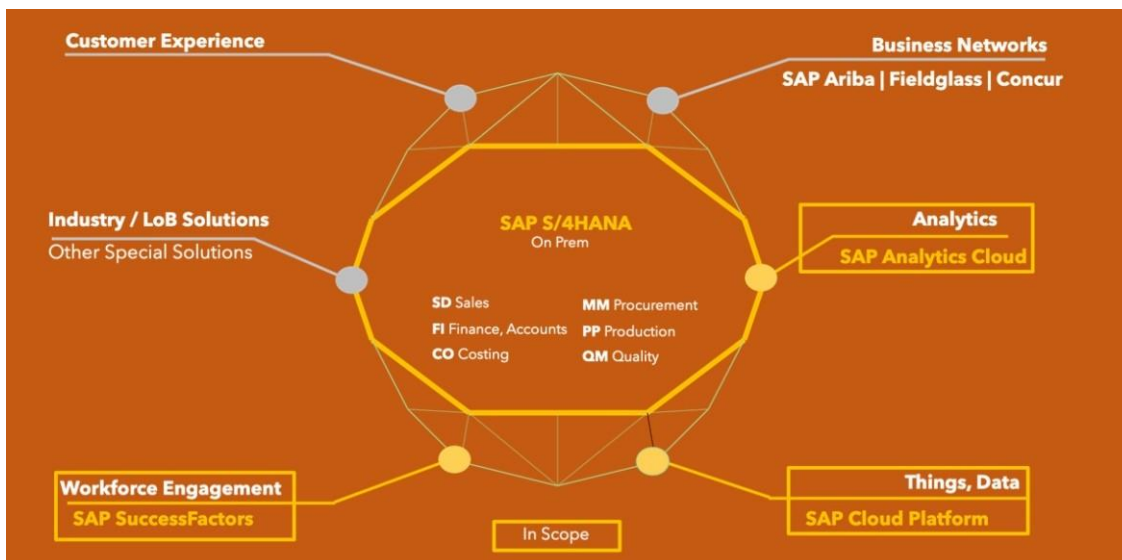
Customer Experience

Business Networks
SAP Ariba | Fieldglass | Concur

Industry / LoB Solutions
Other Special Solutions

SAP S/4HANA
On Prem

SD Sales
FI Finance, Accounts
CO Costing

MM Procurement
PP Production
QM Quality

Analytics
SAP Analytics Cloud

Workforce Engagement
SAP SuccessFactors

In Scope

Things, Data
SAP Cloud Platform